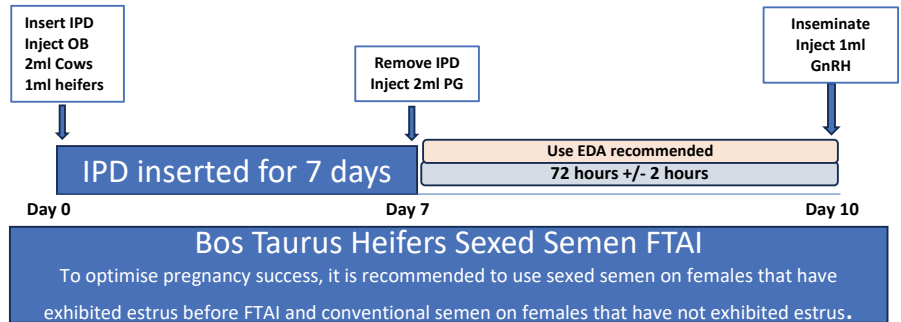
Insert IPD
Inject OB
2ml Cows
1ml heifers

Remove IPD
Inject 2ml PG

Inseminate
Inject 1ml
GnRH

IPD inserted for 7 days

Use EDA recommended

72 hours +/- 2 hours

Day 0

Day 7

Day 10

Bos Taurus Heifers Sexed Semen FTAI

To optimise pregnancy success, it is recommended to use sexed semen on females that have exhibited estrus before FTAI and conventional semen on females that have not exhibited estrus.